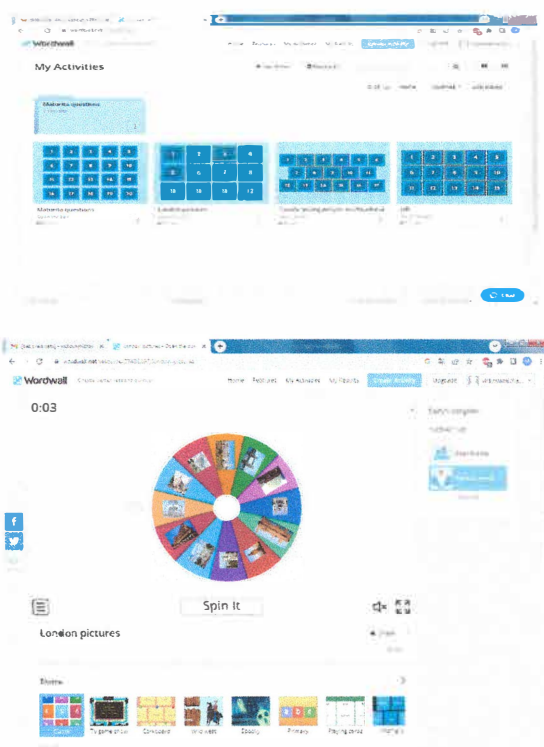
Wordwall

Home Features My Activities My Results Create Activity

My Activities

Materials questions

1 2 3 4 5
6 7 8 9 10
11 12 13 14 15
16 17 18 19 20

Materials questions

1 2 3 4
5 6 7 8
9 10 11 12

London pictures

Wordwall

Home Features My Activities My Results Create Activity Upgrade

0:03

f

Spin It

London pictures

Share

Theme